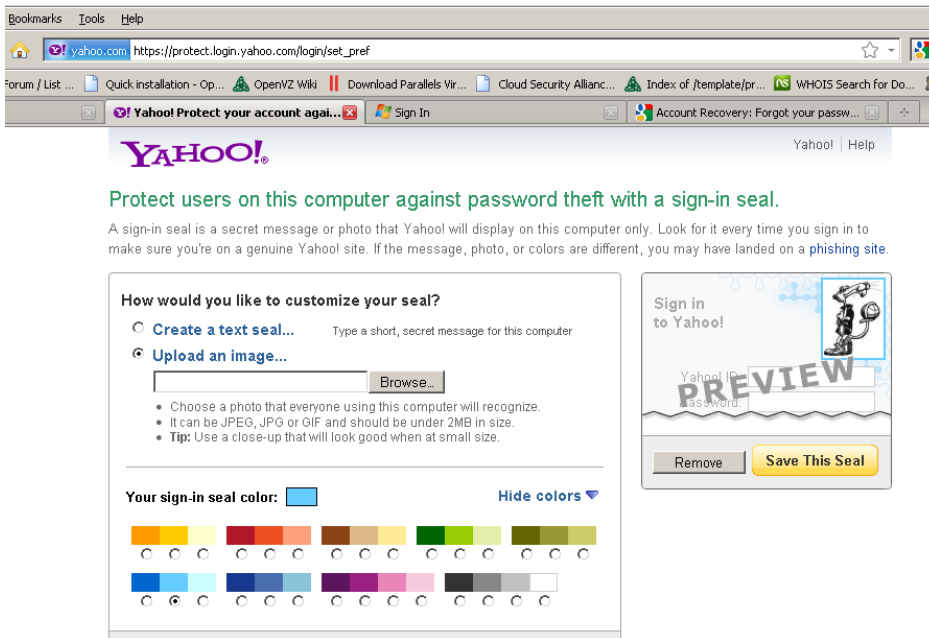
Bookmarks Tools Help

yahoo.com https://protect.login.yahoo.com/login/set_pref

Forum / List ... Quick installation - Op... OpenVZ Wiki Download Parallels Vir... Cloud Security Allianc... Index of /template/pr... WHOIS Search for Do...

Yahoo! Protect your account agai... Sign In Account Recovery: Forgot your passw...

YAHOO!

Yahoo! | Help

Protect users on this computer against password theft with a sign-in seal.

A sign-in seal is a secret message or photo that Yahoo! will display on this computer only. Look for it every time you sign in to make sure you're on a genuine Yahoo! site. If the message, photo, or colors are different, you may have landed on a phishing site.

How would you like to customize your seal?

Create a text seal... Type a short, secret message for this computer

Upload an image...

Browse...

• Choose a photo that everyone using this computer will recognize.
• It can be JPEG, JPG or GIF and should be under 2MB in size.
• Tip: Use a close-up that will look good when at small size.

Your sign-in seal color:

Hide colors

Sign in to Yahoo!

Yahoo! ID:
Password:

PREVIEW

Remove

Save This Seal